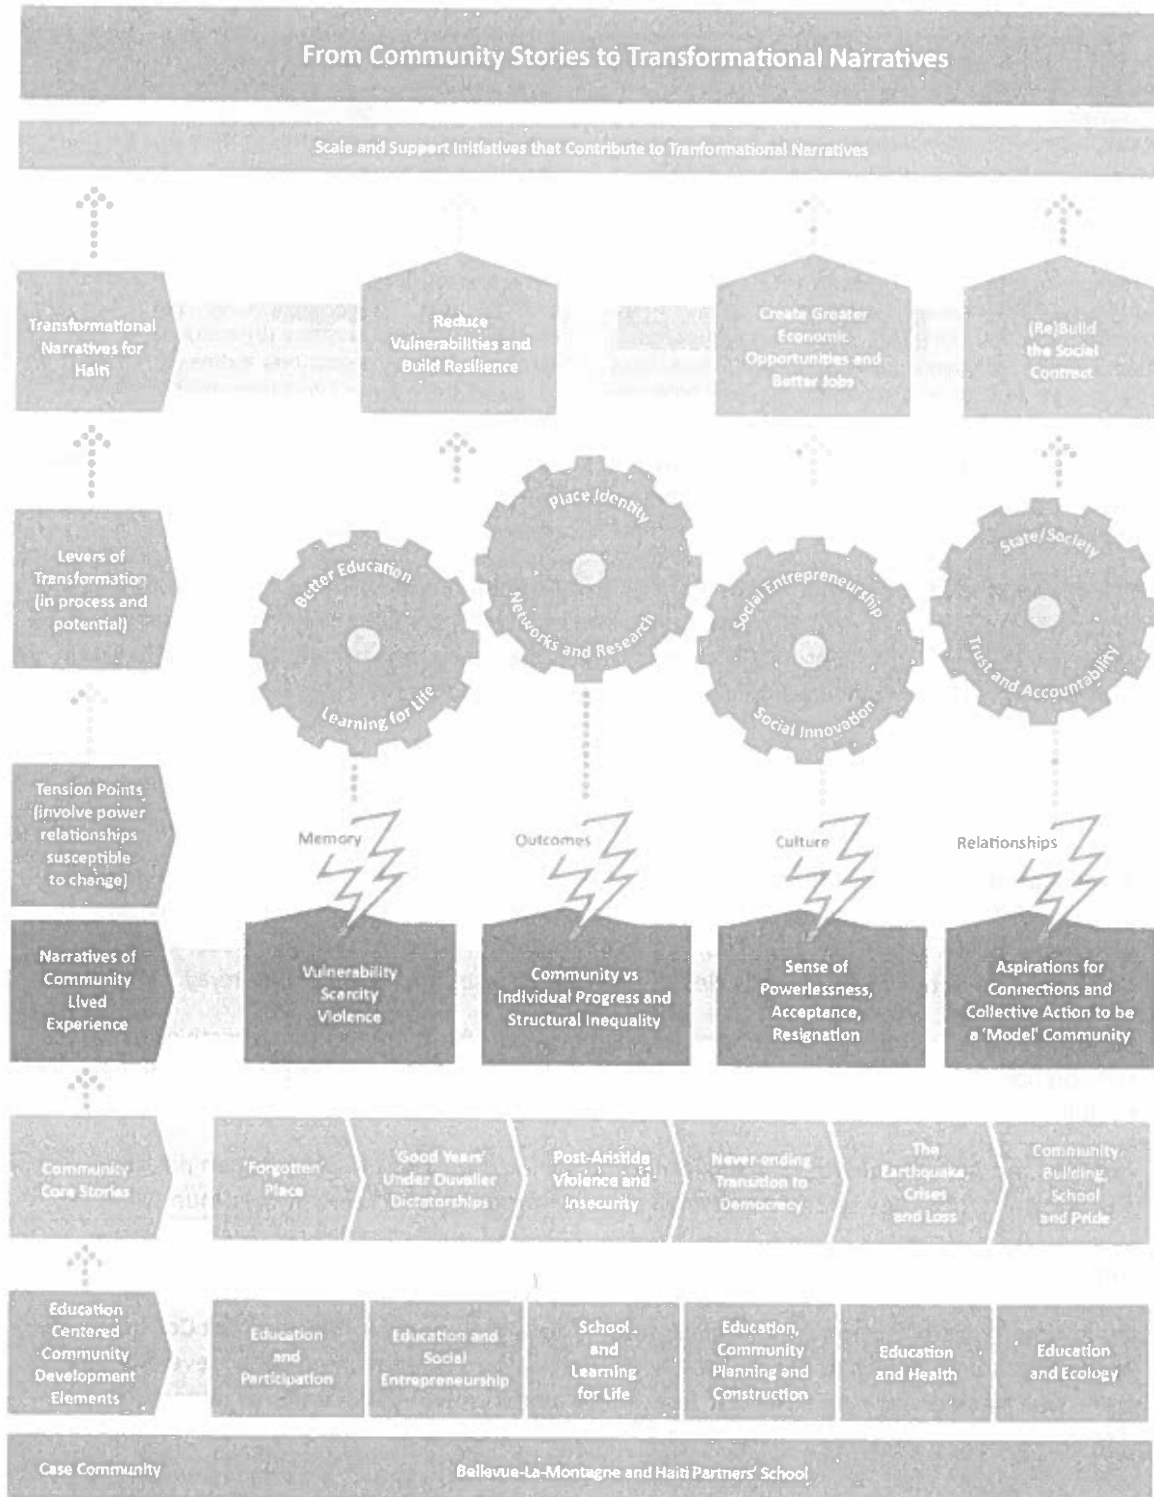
From Community Stories to Transformational Narratives

Scale and Support Initiatives that Contribute to Tranformational Narratives

Transformational Narratives for Haiti

Reduce Vulnerabilities and Build Resilience

Create Greater Economic Opportunities and Better Jobs

(Re)Build the Social Contract

Levers of Transformation (in process and potential)

Better Education

Learning for Life

Place Identity

Networks and Research

Social Entrepreneurship

Social Innovation

State/Society

Trust and Accountability

Tension Points (involve power relationships susceptible to change)

Memory

Outcomes

Culture

Relationships

Narratives of Community Lived Experience

Vulnerability Scarcity Violence

Community vs Individual Progress and Structural Inequality

Sense of Powerlessness, Acceptance, Resignation

Aspirations for Connections and Collective Action to be a 'Model' Community

Community Core Stories

'Forgotten' Place

'Good Years' Under Duvalier Dictatorships

Post-Aristide Violence and Insecurity

Never-ending Transition to Democracy

The Earthquake, Crises and Loss

Community Building, School and Pride

Education Centered Community Development Elements

Education and Participation

Education and Social Entrepreneurship

School and Learning for Life

Education, Community Planning and Construction

Education and Health

Education and Ecology

Case Community

Bellevue-La-Montagne and Haiti Partners' School